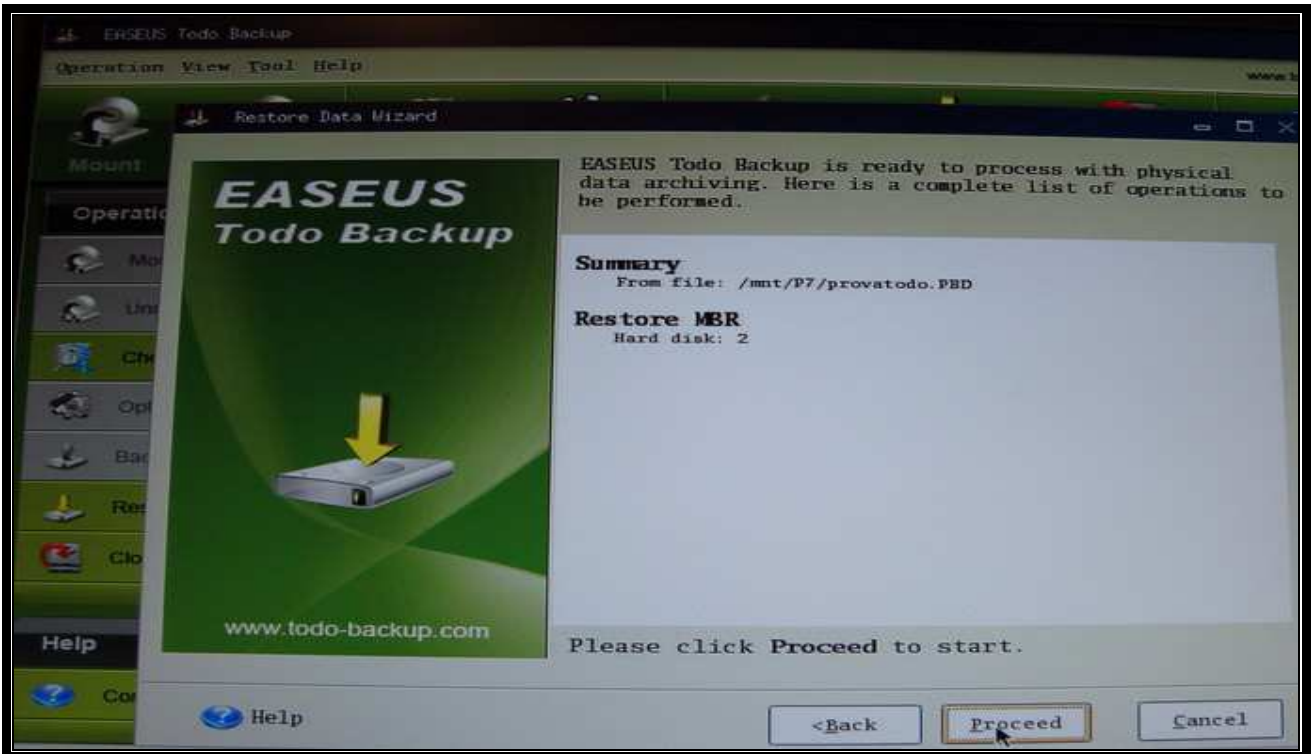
EASEUS Todo Backup

Operation View Tool Help

www.t

Mount

Operatio

Mo

Un

Ch

Op

Ba

Re

Clo

Help

Co

Restore Data Wizard

EASEUS Todo Backup

www.todo-backup.com

EASEUS Todo Backup is ready to process with physical data archiving. Here is a complete list of operations to be performed.

Summary
From file: /mnt/P7/provatodo.PBD

Restore MBR
Hard disk: 2

Please click Proceed to start.

Help

<Back

Proceed

Cancel